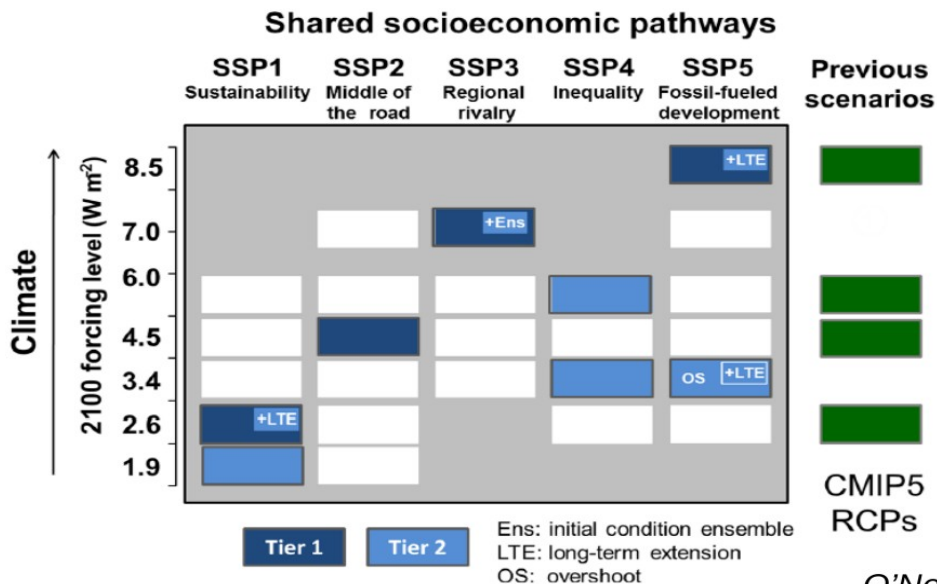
Shared socioeconomic pathways

SSP1 Sustainability

SSP2 Middle of the road

SSP3 Regional rivalry

SSP4 Inequality

SSP5 Fossil-fueled development

Previous scenarios

Climate

2100 forcing level (W m$^{2}$)

8.5
7.0
6.0
4.5
3.4
2.6
1.9

+LTE
+Ens
OS
+LTE
+LTE

CMIP5 RCPs

Tier 1
Tier 2

Ens: initial condition ensemble
LTE: long-term extension
OS: overshoot

O'Ne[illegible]